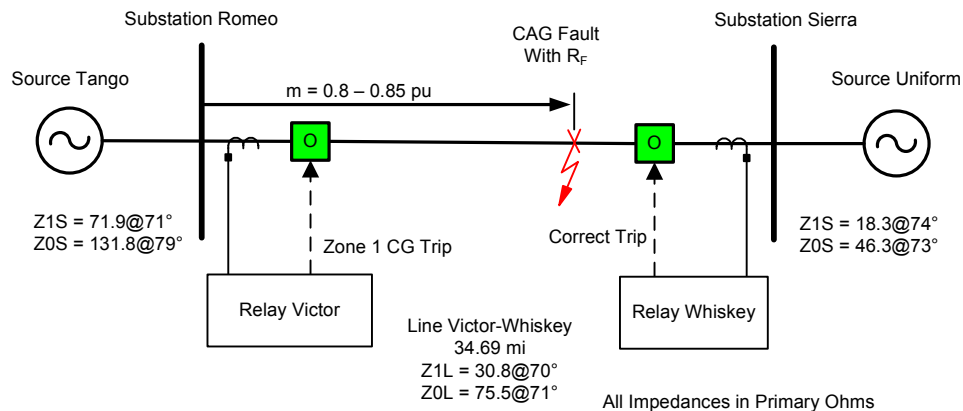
Substation Romeo

Substation Sierra

CAG Fault
With $R_F$

Source Tango

m = 0.8 – 0.85 pu

Source Uniform

O

O

Z1S = 71.9@71°
Z0S = 131.8@79°

Zone 1 CG Trip

Correct Trip

Z1S = 18.3@74°
Z0S = 46.3@73°

Relay Victor

Relay Whiskey

Line Victor-Whiskey
34.69 mi
Z1L = 30.8@70°
Z0L = 75.5@71°

All Impedances in Primary Ohms